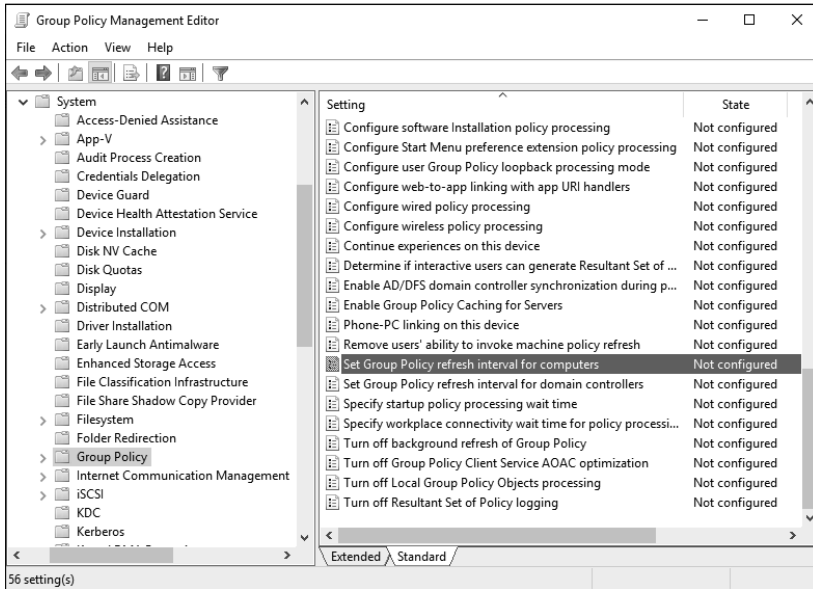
Group Policy Management Editor

File Action View Help

System
Access-Denied Assistance
App-V
Audit Process Creation
Credentials Delegation
Device Guard
Device Health Attestation Service
Device Installation
Disk NV Cache
Disk Quotas
Display
Distributed COM
Driver Installation
Early Launch Antimalware
Enhanced Storage Access
File Classification Infrastructure
File Share Shadow Copy Provider
Filesystem
Folder Redirection
Group Policy
Internet Communication Management
iSCSI
KDC
Kerberos

| Setting | State |
|---|---|
| Configure software Installation policy processing | Not configured |
| Configure Start Menu preference extension policy processing | Not configured |
| Configure user Group Policy loopback processing mode | Not configured |
| Configure web-to-app linking with app URI handlers | Not configured |
| Configure wired policy processing | Not configured |
| Configure wireless policy processing | Not configured |
| Continue experiences on this device | Not configured |
| Determine if interactive users can generate Resultant Set of ... | Not configured |
| Enable AD/DFS domain controller synchronization during p... | Not configured |
| Enable Group Policy Caching for Servers | Not configured |
| Phone-PC linking on this device | Not configured |
| Remove users' ability to invoke machine policy refresh | Not configured |
| Set Group Policy refresh interval for computers | Not configured |
| Set Group Policy refresh interval for domain controllers | Not configured |
| Specify startup policy processing wait time | Not configured |
| Specify workplace connectivity wait time for policy processi... | Not configured |
| Turn off background refresh of Group Policy | Not configured |
| Turn off Group Policy Client Service AOAC optimization | Not configured |
| Turn off Local Group Policy Objects processing | Not configured |
| Turn off Resultant Set of Policy logging | Not configured |

Extended Standard

56 setting(s)